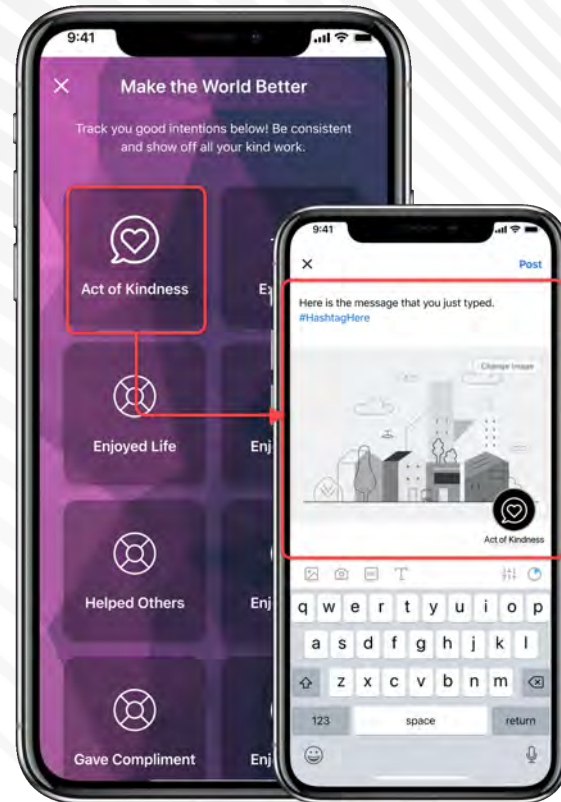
9:41

Make the World Better

Track you good intentions below! Be consistent and show off all your kind work.

Act of Kindness

Ex

Enjoyed Life

Enj

Helped Others

Enj

Gave Compliment

Enj

9:41

Post

Here is the message that you just typed. #HashtagHere

Change Image

Act of Kindness

T

q w e r t y u i o p

a s d f g h j k l

z x c v b n m

123

space

return